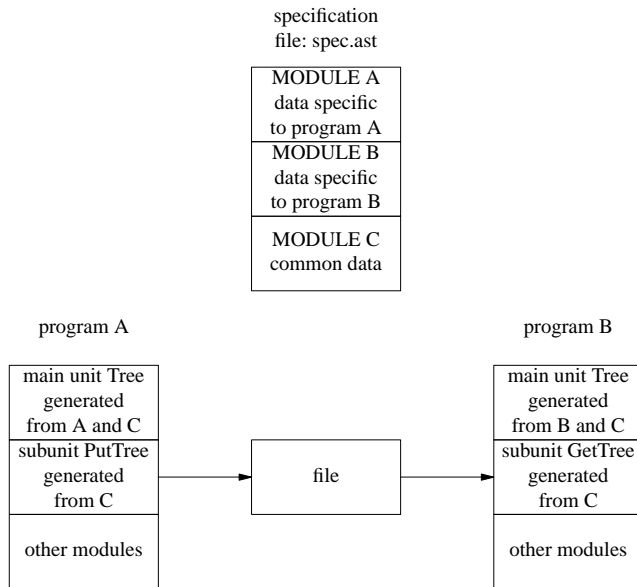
specification
file: spec.ast

MODULE A
data specific
to program A

MODULE B
data specific
to program B

MODULE C
common data

program A

main unit Tree
generated
from A and C

subunit PutTree
generated
from C

other modules

file

program B

main unit Tree
generated
from B and C

subunit GetTree
generated
from C

other modules